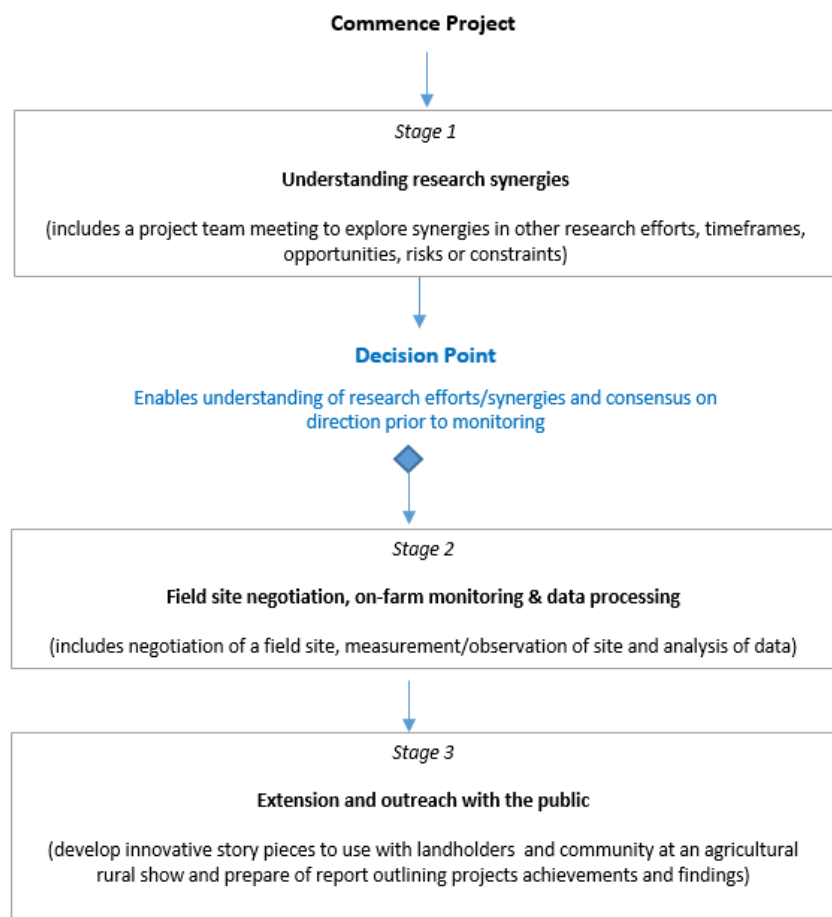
Commence Project

Stage 1

Understanding research synergies

(includes a project team meeting to explore synergies in other research efforts, timeframes, opportunities, risks or constraints)

Decision Point

Enables understanding of research efforts/synergies and consensus on direction prior to monitoring

Stage 2

Field site negotiation, on-farm monitoring & data processing

(includes negotiation of a field site, measurement/observation of site and analysis of data)

Stage 3

Extension and outreach with the public

(develop innovative story pieces to use with landholders and community at an agricultural rural show and prepare of report outlining projects achievements and findings)